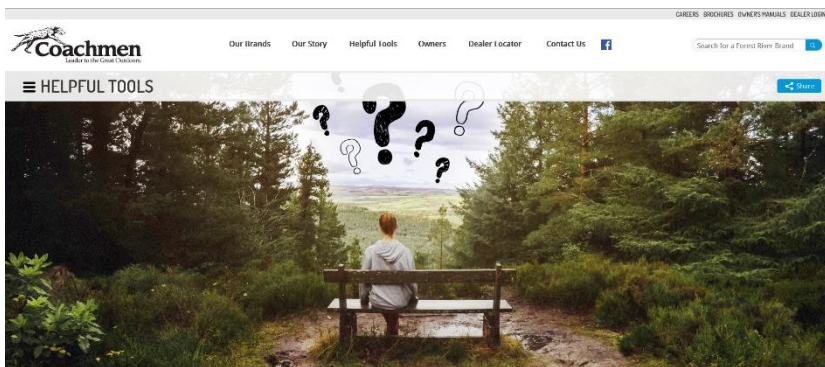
CAREERS BROCHURES OWNER'S MANUALS DEALER LOGIN

Coachmen
Leader to the Great Outdoors

Our Brands Our Story Helpful Tools Owners Dealer Locator Contact Us

Search for a Forest River Brand

HELPFUL TOOLS

Share